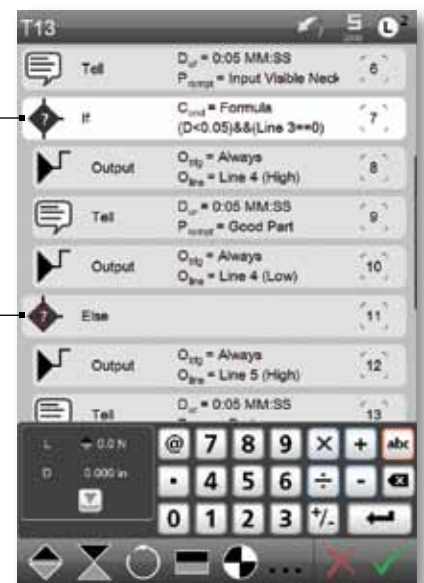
T13

5

2

Tell
$D_{ur}$ = 0:05 MM:SS
$P_{rompt}$ = Input Visible Neck
6

If
$C_{ond}$ = Formula
(D<0.05)&&(Line 3==0)
7

Output
$O_{trig}$ = Always
$O_{line}$ = Line 4 (High)
8

Tell
$D_{ur}$ = 0:05 MM:SS
$P_{rompt}$ = Good Part
9

Output
$O_{trig}$ = Always
$O_{line}$ = Line 4 (Low)
10

Else
11

Output
$O_{trig}$ = Always
$O_{line}$ = Line 5 (High)
12

Tell
$D_{ur}$ = 0:05 MM:SS
13

L 0.0 N
D 0.000 in

@ 7 8 9 × + abc
. 4 5 6 ÷ -
0 1 2 3 +/-